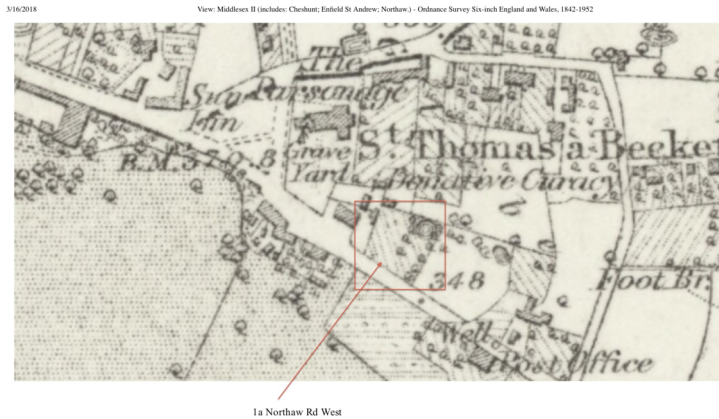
3/16/2018

View: Middlesex II (includes: Cheshunt; Enfield St Andrew; Northaw.) - Ordnance Survey Six-inch England and Wales, 1842-1952

The Parsonage

Sun Inn

B.M. 370.8

Grave Yard

St Thomas à Becket

Donative Curacy

348

Foot Br.

Well

Post Office

1a Northaw Rd West